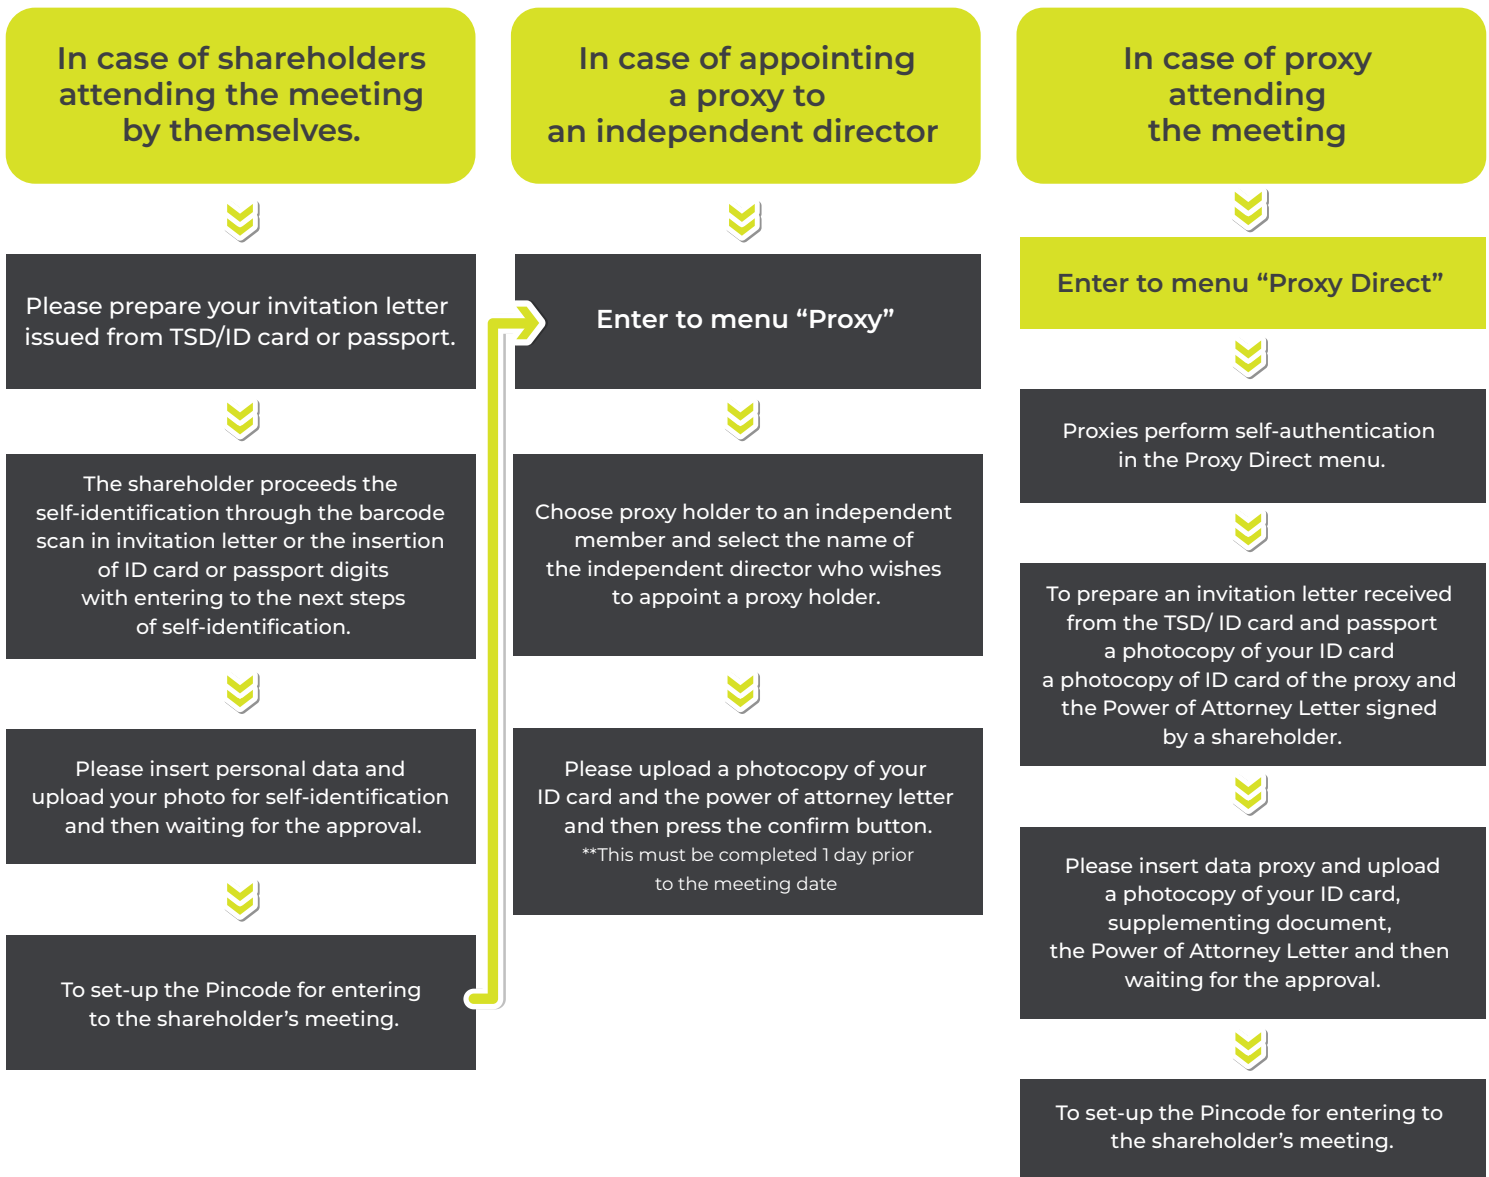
In case of shareholders attending the meeting by themselves.

Please prepare your invitation letter issued from TSD/ID card or passport.

The shareholder proceeds the self-identification through the barcode scan in invitation letter or the insertion of ID card or passport digits with entering to the next steps of self-identification.

Please insert personal data and upload your photo for self-identification and then waiting for the approval.

To set-up the Pincode for entering to the shareholder's meeting.

In case of appointing a proxy to an independent director

Enter to menu "Proxy"

Choose proxy holder to an independent member and select the name of the independent director who wishes to appoint a proxy holder.

Please upload a photocopy of your ID card and the power of attorney letter and then press the confirm button.
**This must be completed 1 day prior to the meeting date

In case of proxy attending the meeting

Enter to menu "Proxy Direct"

Proxies perform self-authentication in the Proxy Direct menu.

To prepare an invitation letter received from the TSD/ ID card and passport a photocopy of your ID card a photocopy of ID card of the proxy and the Power of Attorney Letter signed by a shareholder.

Please insert data proxy and upload a photocopy of your ID card, supplementing document, the Power of Attorney Letter and then waiting for the approval.

To set-up the Pincode for entering to the shareholder's meeting.